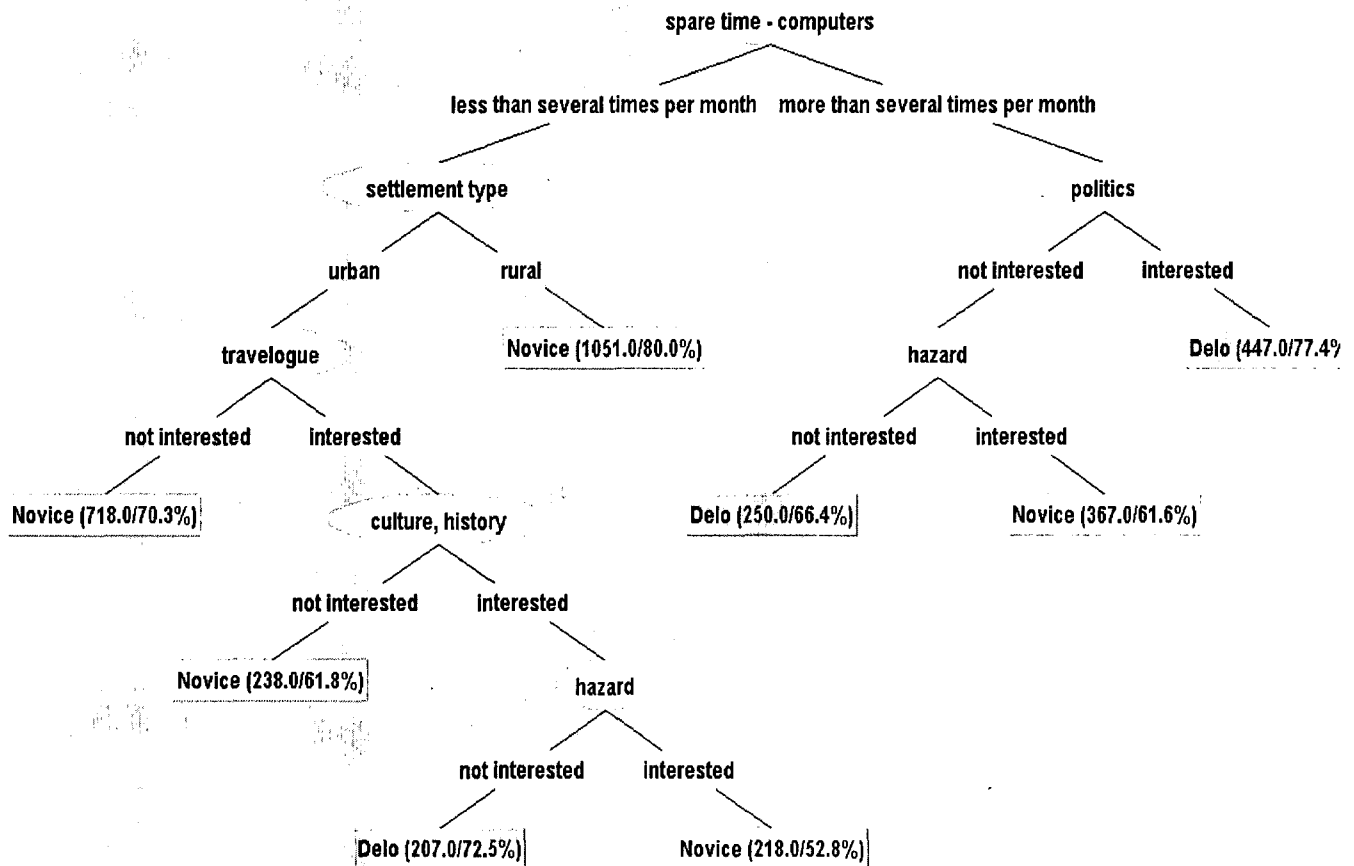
spare time - computers

less than several times per month

more than several times per month

settlement type

politics

urban

rural

not interested

interested

travelogue

Novice (1051.0/80.0%)

hazard

Delo (447.0/77.4%

not interested

interested

not interested

interested

Novice (718.0/70.3%)

culture, history

Delo (250.0/66.4%)

Novice (367.0/61.6%)

not interested

interested

Novice (238.0/61.8%)

hazard

not interested

interested

Delo (207.0/72.5%)

Novice (218.0/52.8%)